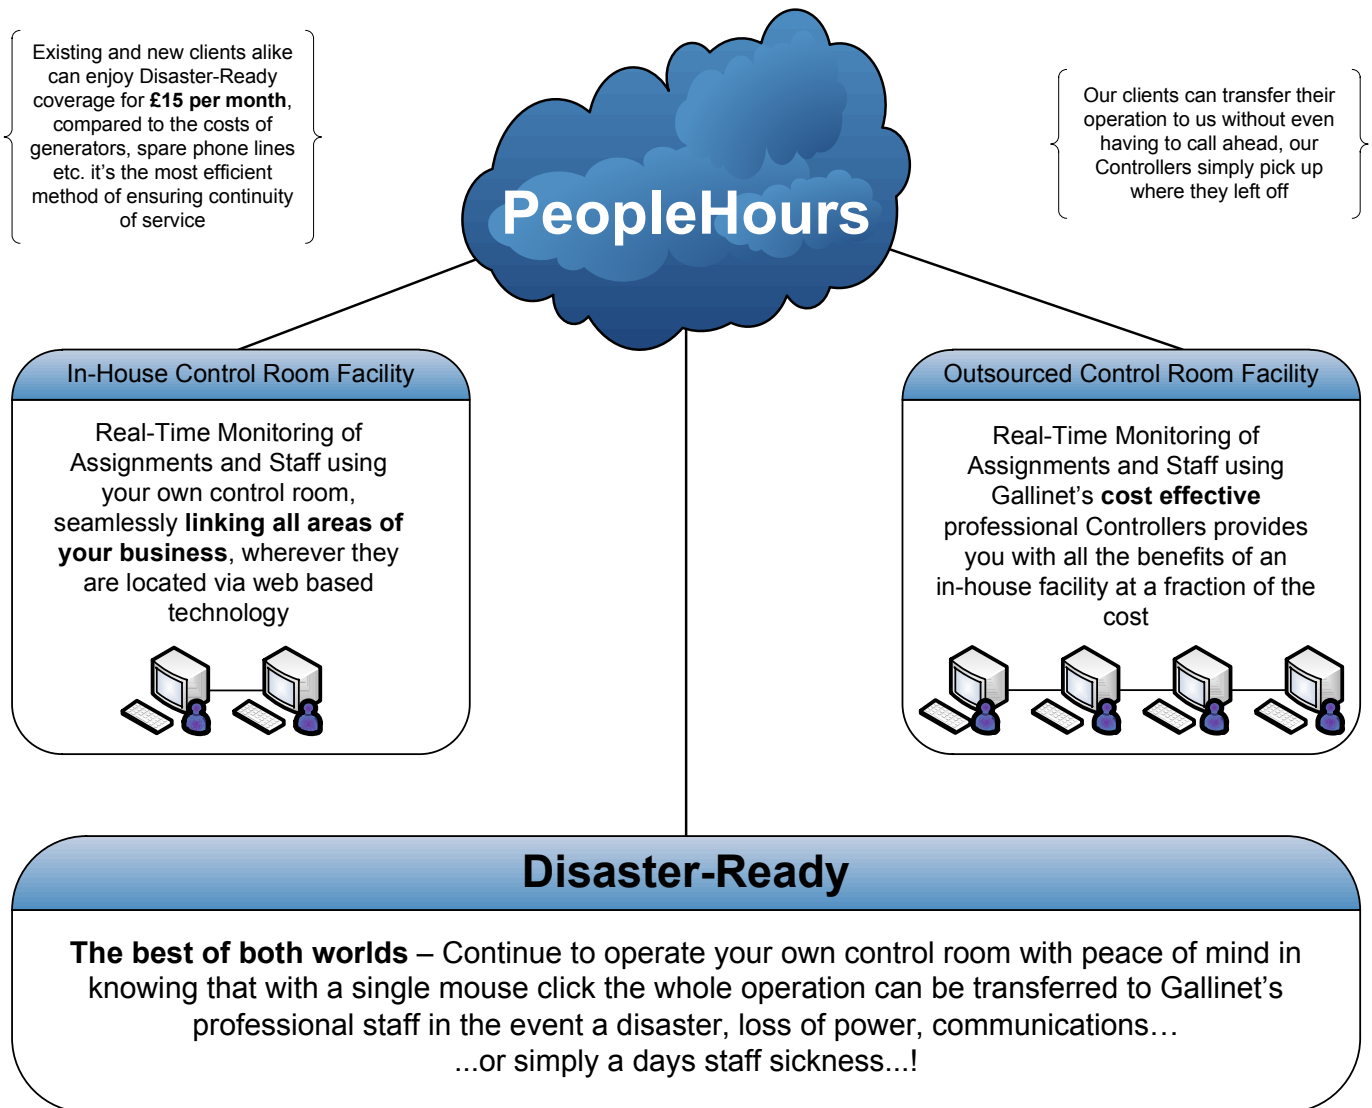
Existing and new clients alike can enjoy Disaster-Ready coverage for **£15 per month**, compared to the costs of generators, spare phone lines etc. it's the most efficient method of ensuring continuity of service

PeopleHours

Our clients can transfer their operation to us without even having to call ahead, our Controllers simply pick up where they left off

In-House Control Room Facility

Real-Time Monitoring of Assignments and Staff using your own control room, seamlessly **linking all areas of your business**, wherever they are located via web based technology

Outsourced Control Room Facility

Real-Time Monitoring of Assignments and Staff using Gallinet's **cost effective** professional Controllers provides you with all the benefits of an in-house facility at a fraction of the cost

Disaster-Ready

**The best of both worlds** – Continue to operate your own control room with peace of mind in knowing that with a single mouse click the whole operation can be transferred to Gallinet's professional staff in the event a disaster, loss of power, communications…
...or simply a days staff sickness...!